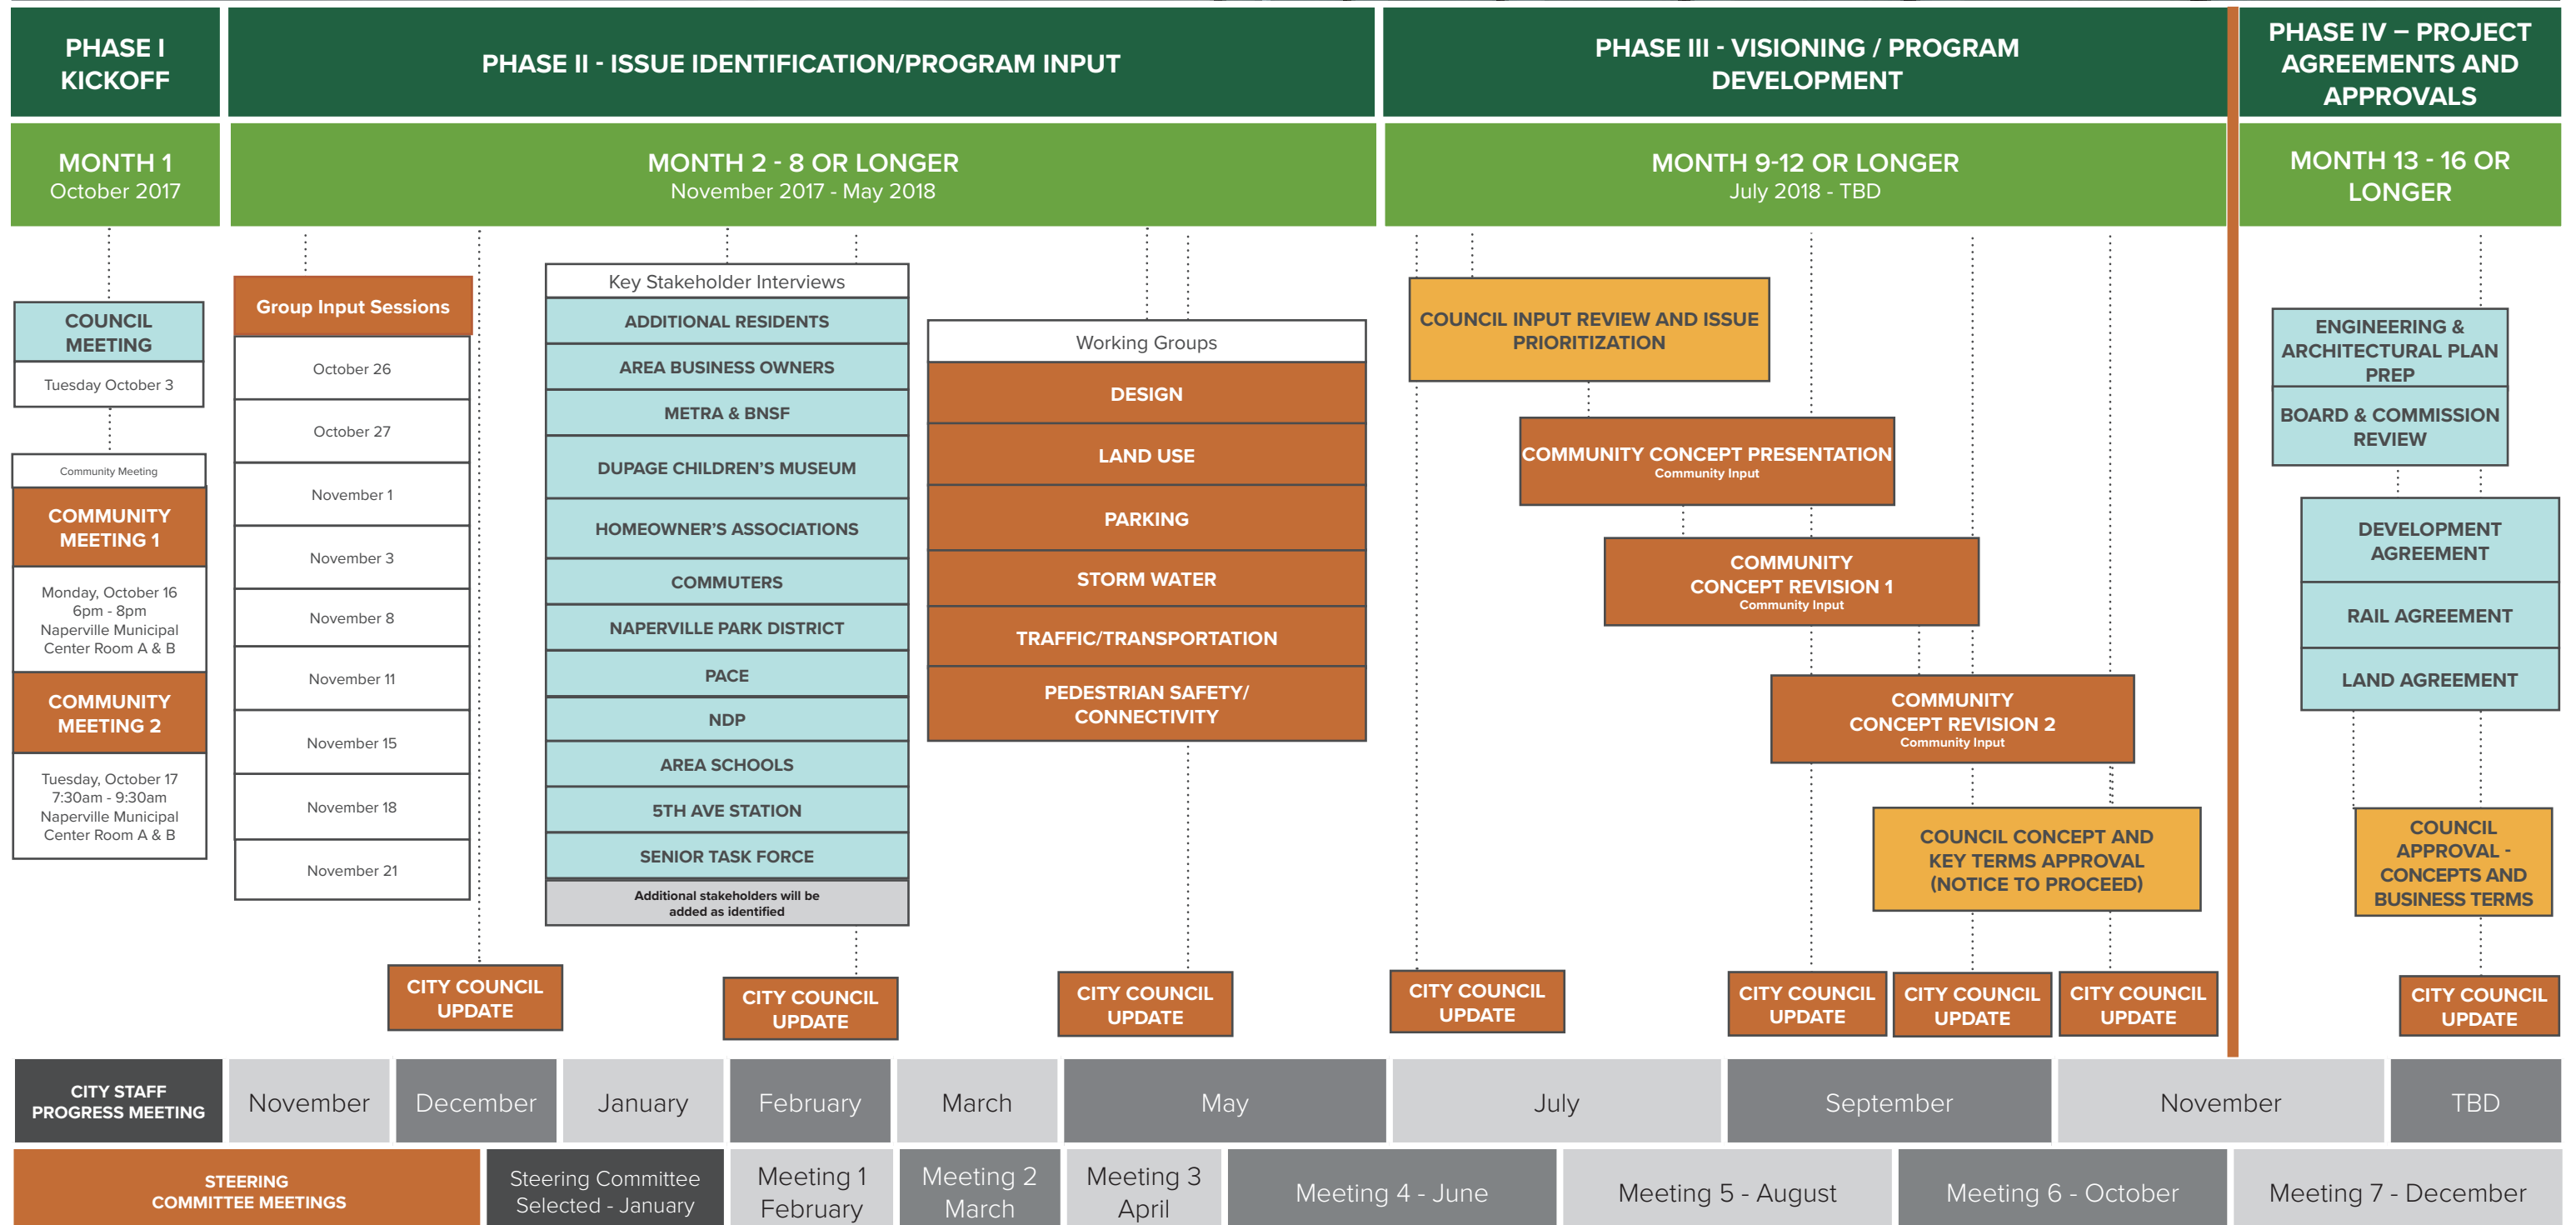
PHASE I KICKOFF

PHASE II - ISSUE IDENTIFICATION/PROGRAM INPUT

PHASE III - VISIONING / PROGRAM DEVELOPMENT

PHASE IV – PROJECT AGREEMENTS AND APPROVALS

MONTH 1
October 2017

MONTH 2 - 8 OR LONGER
November 2017 - May 2018

MONTH 9-12 OR LONGER
July 2018 - TBD

MONTH 13 - 16 OR LONGER

COUNCIL MEETING
Tuesday October 3

Community Meeting
COMMUNITY MEETING 1
Monday, October 16
6pm - 8pm
Naperville Municipal Center Room A & B

COMMUNITY MEETING 2
Tuesday, October 17
7:30am - 9:30am
Naperville Municipal Center Room A & B

Group Input Sessions
October 26
October 27
November 1
November 3
November 8
November 11
November 15
November 18
November 21

Key Stakeholder Interviews
ADDITIONAL RESIDENTS
AREA BUSINESS OWNERS
METRA & BNSF
DUPAGE CHILDREN'S MUSEUM
HOMEOWNER'S ASSOCIATIONS
COMMUTERS
NAPERVILLE PARK DISTRICT
PACE
NDP
AREA SCHOOLS
5TH AVE STATION
SENIOR TASK FORCE
Additional stakeholders will be added as identified

Working Groups
DESIGN
LAND USE
PARKING
STORM WATER
TRAFFIC/TRANSPORTATION
PEDESTRIAN SAFETY/ CONNECTIVITY

COUNCIL INPUT REVIEW AND ISSUE PRIORITIZATION

COMMUNITY CONCEPT PRESENTATION
Community Input

COMMUNITY CONCEPT REVISION 1
Community Input

COMMUNITY CONCEPT REVISION 2
Community Input

COUNCIL CONCEPT AND KEY TERMS APPROVAL (NOTICE TO PROCEED)

ENGINEERING & ARCHITECTURAL PLAN PREP
BOARD & COMMISSION REVIEW

DEVELOPMENT AGREEMENT
RAIL AGREEMENT
LAND AGREEMENT

COUNCIL APPROVAL - CONCEPTS AND BUSINESS TERMS

CITY COUNCIL UPDATE
CITY COUNCIL UPDATE
CITY COUNCIL UPDATE
CITY COUNCIL UPDATE
CITY COUNCIL UPDATE
CITY COUNCIL UPDATE
CITY COUNCIL UPDATE
CITY COUNCIL UPDATE

| CITY STAFF PROGRESS MEETING | November | December | January | February | March | May | July | September | November | TBD |
|---|---|---|---|---|---|---|---|---|---|---|

| STEERING COMMITTEE MEETINGS | Steering Committee Selected - January | Meeting 1 February | Meeting 2 March | Meeting 3 April | Meeting 4 - June | Meeting 5 - August | Meeting 6 - October | Meeting 7 - December |
|---|---|---|---|---|---|---|---|---|